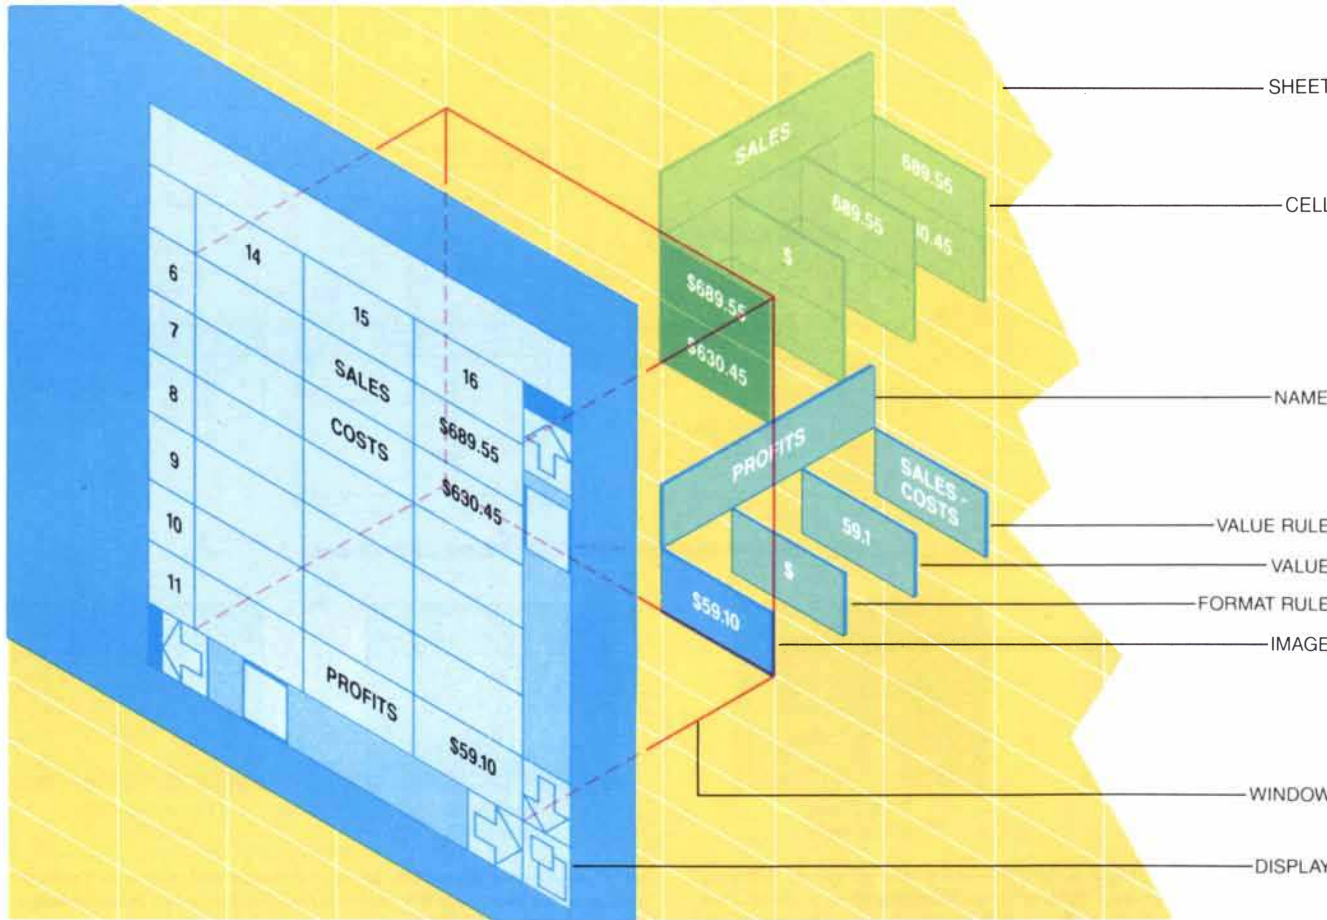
14
15
16
6
7
8
9
10
11
SALES
COSTS
$689.55
$630.45
PROFITS
$59.10

SALES
689.55
689.55
0.45
$
$689.55
$630.45
PROFITS
SALES - COSTS
59.1
$
$59.10

SHEET
CELL
NAME
VALUE RULE
VALUE
FORMAT RULE
IMAGE
WINDOW
DISPLAY